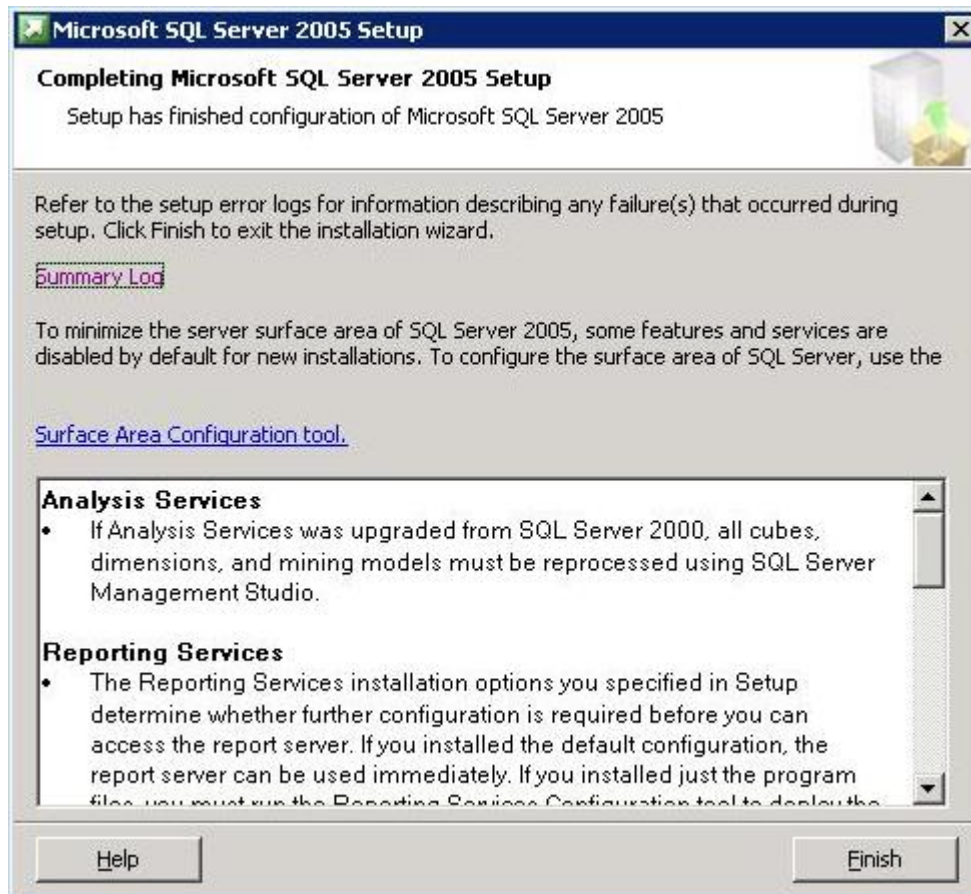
Microsoft SQL Server 2005 Setup

Completing Microsoft SQL Server 2005 Setup

Setup has finished configuration of Microsoft SQL Server 2005

Refer to the setup error logs for information describing any failure(s) that occurred during setup. Click Finish to exit the installation wizard.

Summary Log

To minimize the server surface area of SQL Server 2005, some features and services are disabled by default for new installations. To configure the surface area of SQL Server, use the

Surface Area Configuration tool.

Analysis Services
• If Analysis Services was upgraded from SQL Server 2000, all cubes, dimensions, and mining models must be reprocessed using SQL Server Management Studio.

Reporting Services
• The Reporting Services installation options you specified in Setup determine whether further configuration is required before you can access the report server. If you installed the default configuration, the report server can be used immediately. If you installed just the program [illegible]

Help

Finish